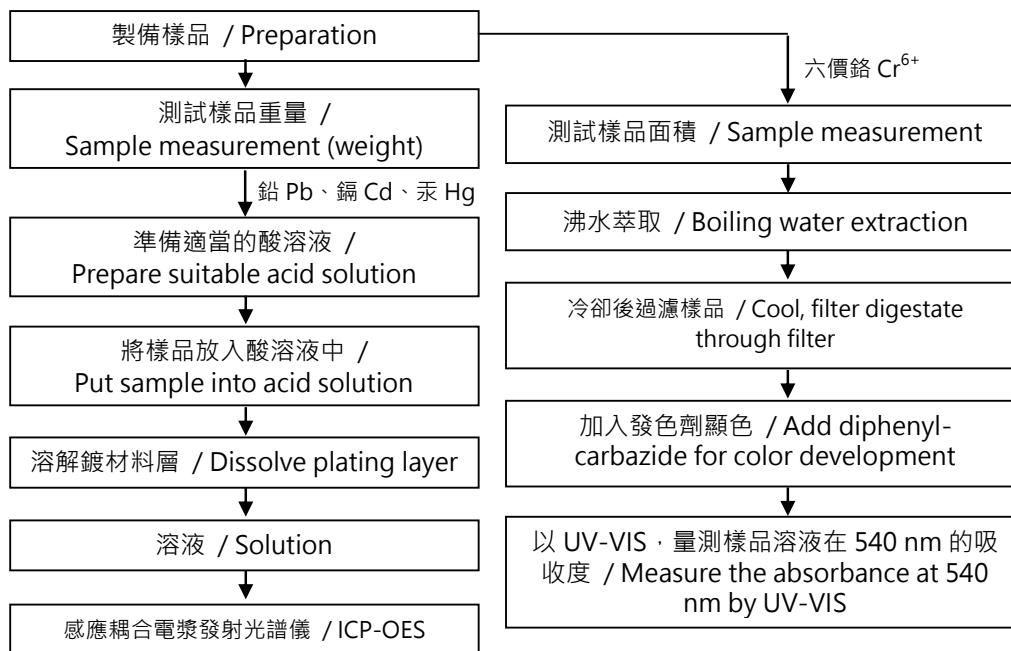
製備樣品 / Preparation

測試樣品重量 / Sample measurement (weight)

鉛 Pb、鎘 Cd、汞 Hg

準備適當的酸溶液 / Prepare suitable acid solution

將樣品放入酸溶液中 / Put sample into acid solution

溶解鍍材料層 / Dissolve plating layer

溶液 / Solution

感應耦合電漿發射光譜儀 / ICP-OES

六價鉻 $Cr^{6+}$

測試樣品面積 / Sample measurement

沸水萃取 / Boiling water extraction

冷卻後過濾樣品 / Cool, filter digestate through filter

加入發色劑顯色 / Add diphenylcarbazide for color development

以 UV-VIS，量測樣品溶液在 540 nm 的吸收度 / Measure the absorbance at 540 nm by UV-VIS